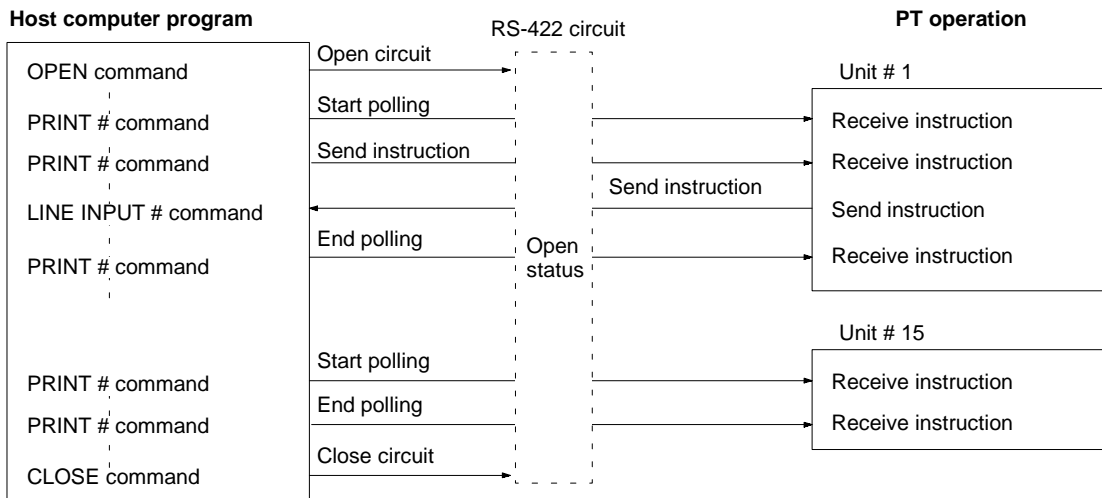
Host computer program

RS-422 circuit

PT operation

OPEN command

Open circuit

Unit # 1

Start polling

PRINT # command

Receive instruction

PRINT # command

Send instruction

Receive instruction

Send instruction

LINE INPUT # command

Send instruction

End polling

Open status

PRINT # command

Receive instruction

Unit # 15

Start polling

PRINT # command

Receive instruction

End polling

PRINT # command

Receive instruction

Close circuit

CLOSE command